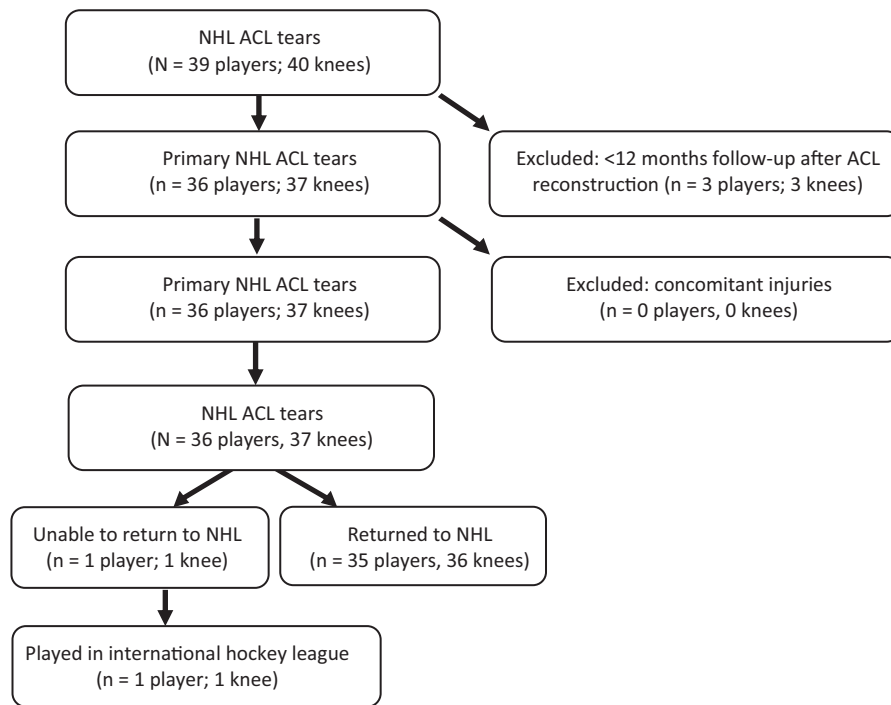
NHL ACL tears
(N = 39 players; 40 knees)

Primary NHL ACL tears
(n = 36 players; 37 knees)

Excluded: <12 months follow-up after ACL reconstruction (n = 3 players; 3 knees)

Primary NHL ACL tears
(n = 36 players; 37 knees)

Excluded: concomitant injuries
(n = 0 players, 0 knees)

NHL ACL tears
(N = 36 players, 37 knees)

Unable to return to NHL
(n = 1 player; 1 knee)

Returned to NHL
(n = 35 players, 36 knees)

Played in international hockey league
(n = 1 player; 1 knee)